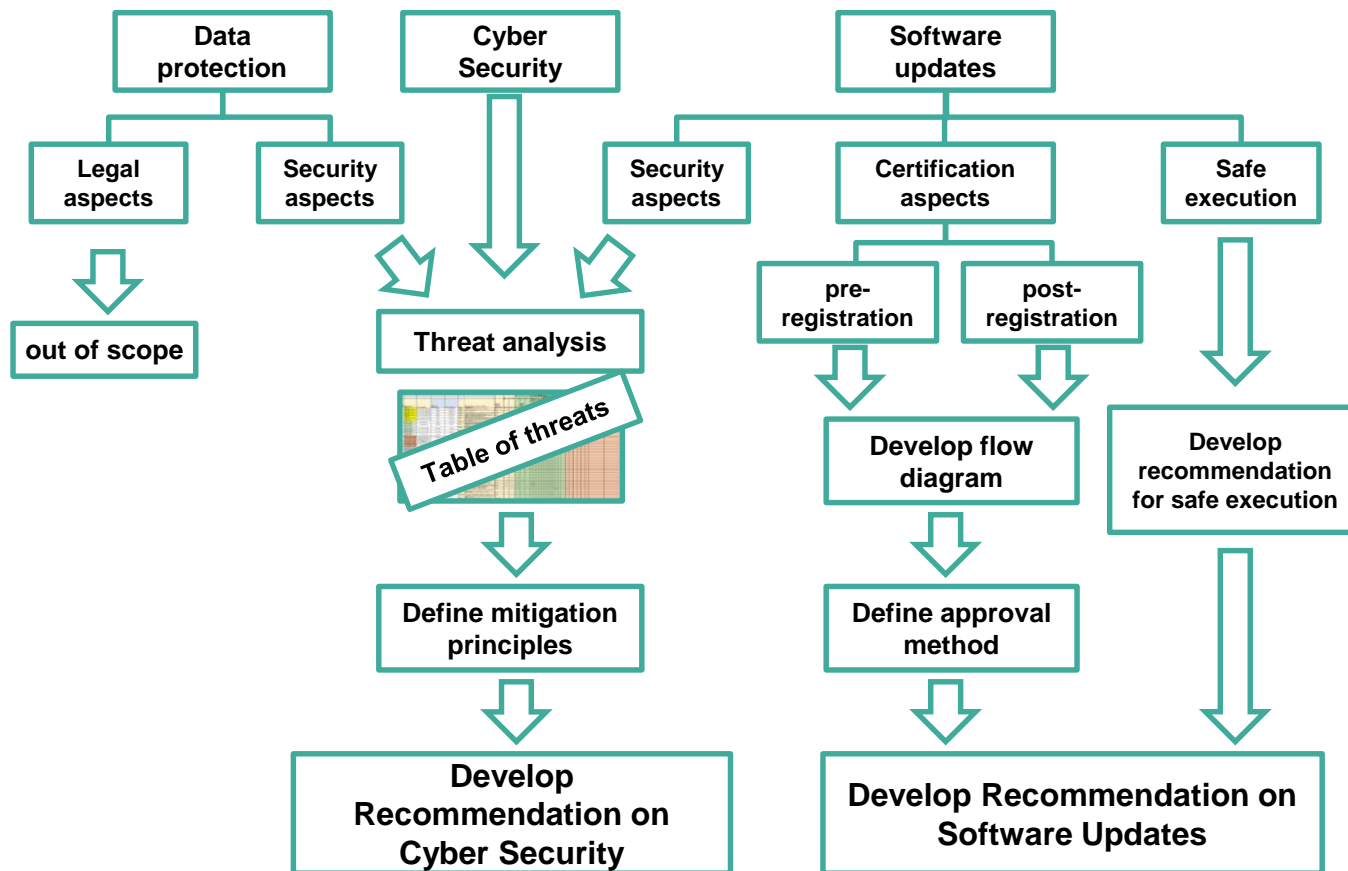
Data protection

Cyber Security

Software updates

Legal aspects

Security aspects

Security aspects

Certification aspects

Safe execution

out of scope

Threat analysis

Table of threats

pre-registration

post-registration

Develop flow diagram

Develop recommendation for safe execution

Define mitigation principles

Define approval method

Develop Recommendation on Cyber Security

Develop Recommendation on Software Updates